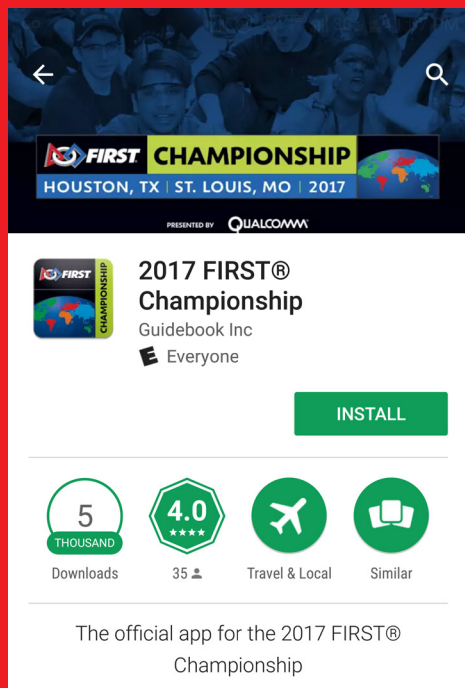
FIRST CHAMPIONSHIP
HOUSTON, TX | ST. LOUIS, MO | 2017
PRESENTED BY QUALCOMM

FIRST CHAMPIONSHIP

2017 FIRST® Championship
Guidebook Inc
E Everyone

INSTALL

5
THOUSAND
Downloads

4.0
★★★★
35

Travel & Local

Similar

The official app for the 2017 FIRST® Championship